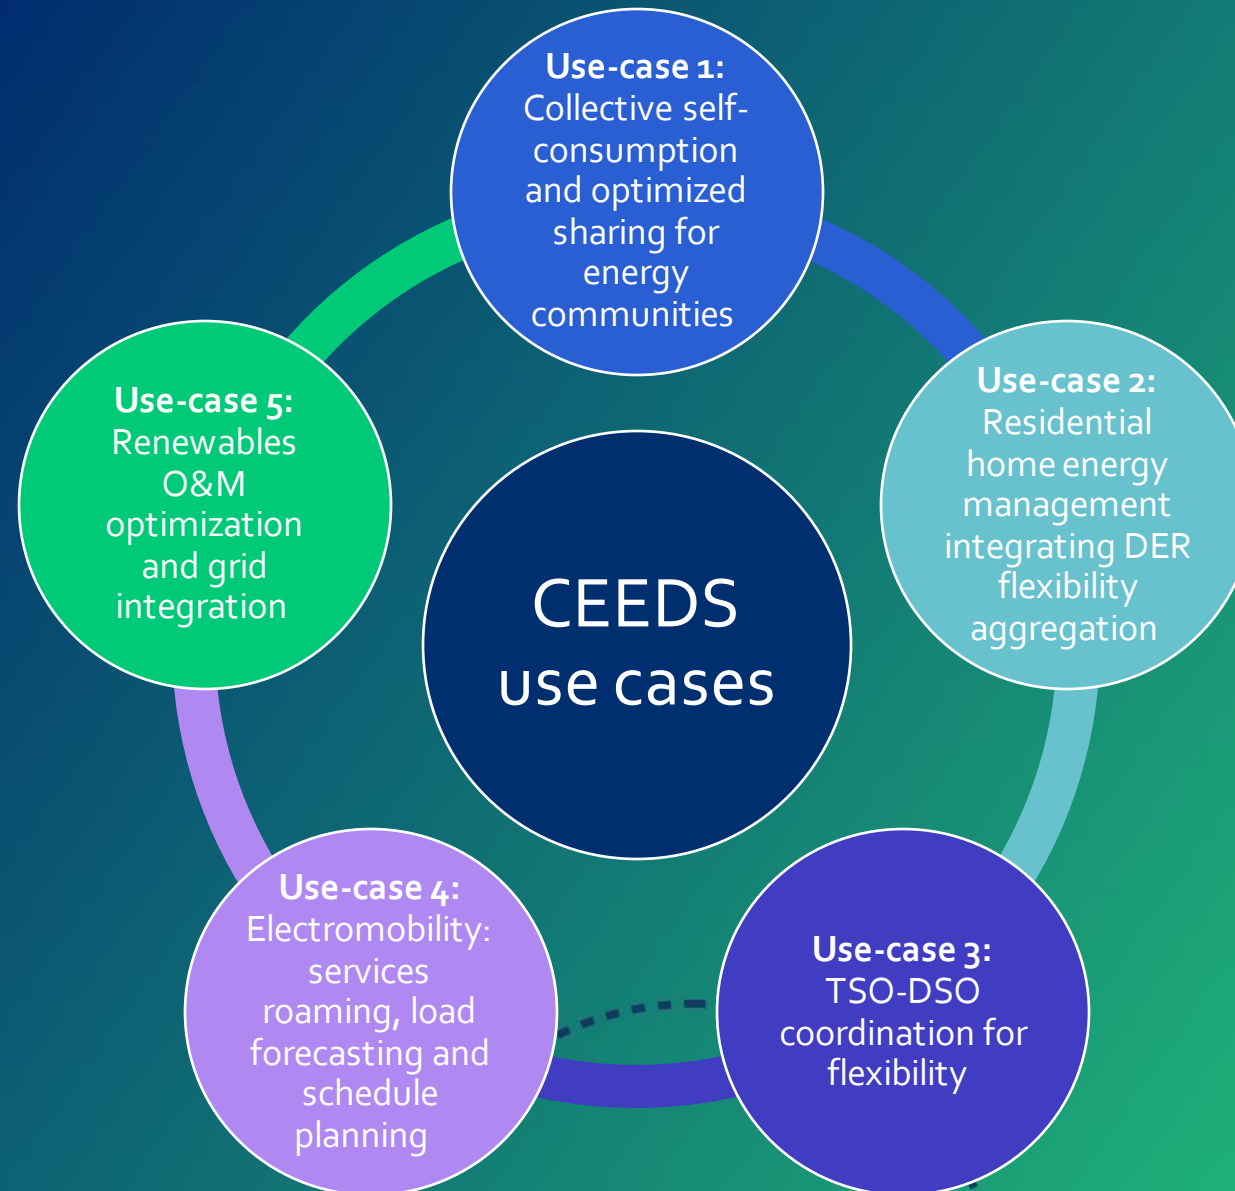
Use-case 1:
Collective self-consumption and optimized sharing for energy communities

Use-case 2:
Residential home energy management integrating DER flexibility aggregation

Use-case 3:
TSO-DSO coordination for flexibility

Use-case 4:
Electromobility: services roaming, load forecasting and schedule planning

Use-case 5:
Renewables O&M optimization and grid integration

CEEDS use cases